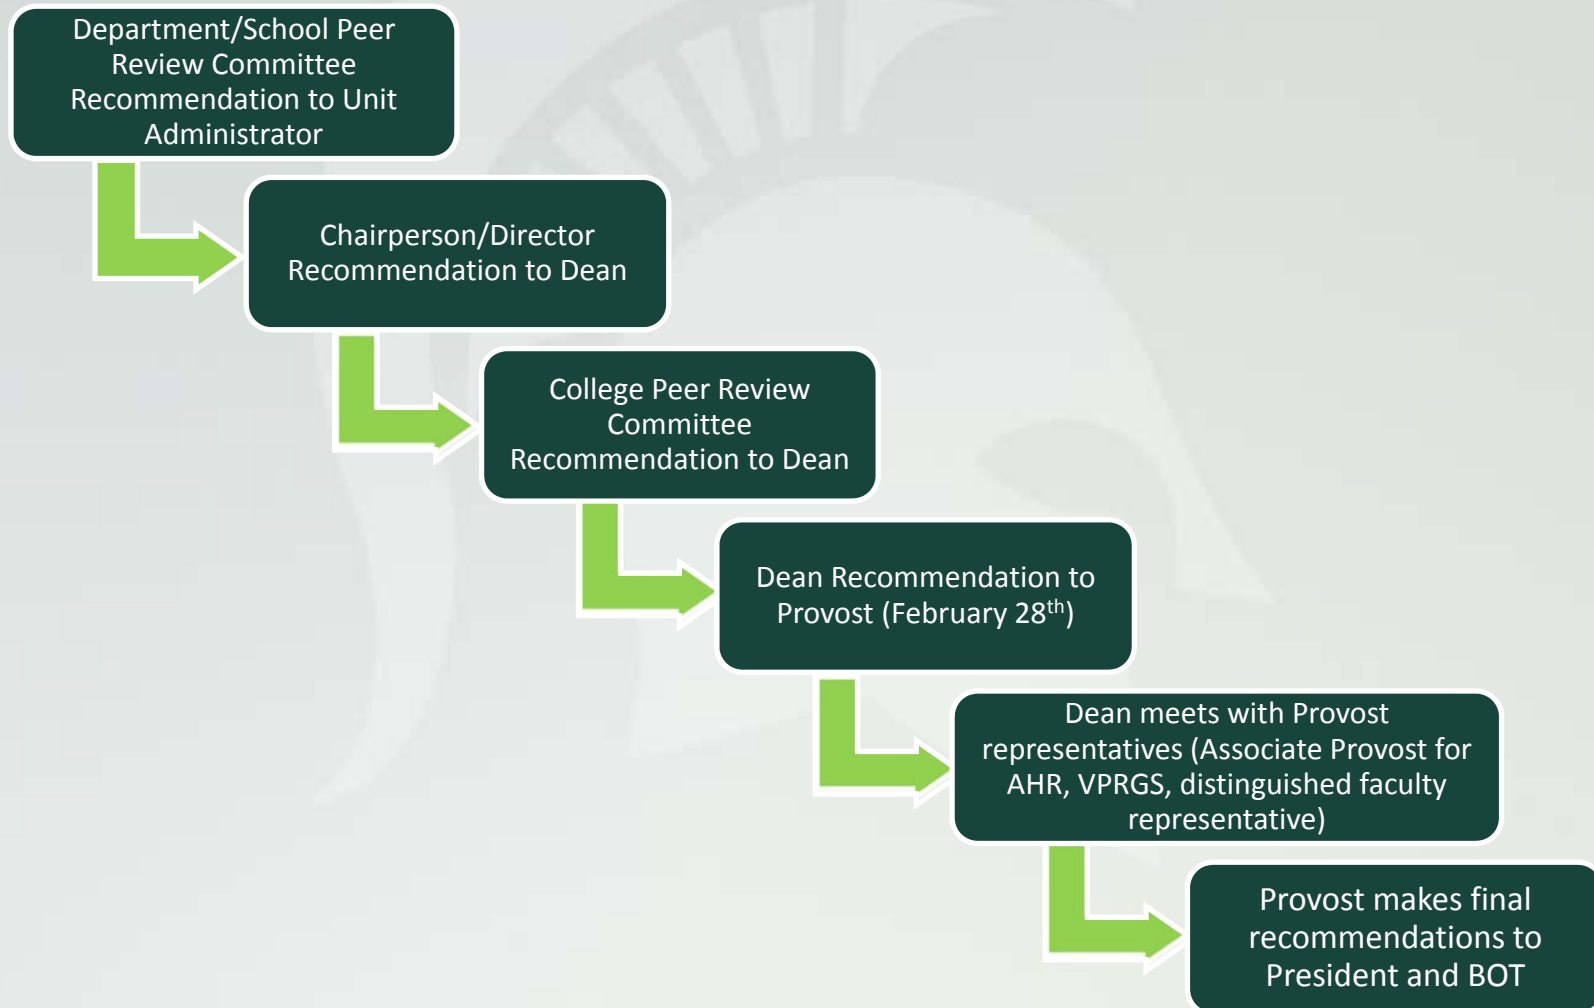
Department/School Peer Review Committee Recommendation to Unit Administrator

Chairperson/Director Recommendation to Dean

College Peer Review Committee Recommendation to Dean

Dean Recommendation to Provost (February 28$^{th}$)

Dean meets with Provost representatives (Associate Provost for AHR, VPRGS, distinguished faculty representative)

Provost makes final recommendations to President and BOT